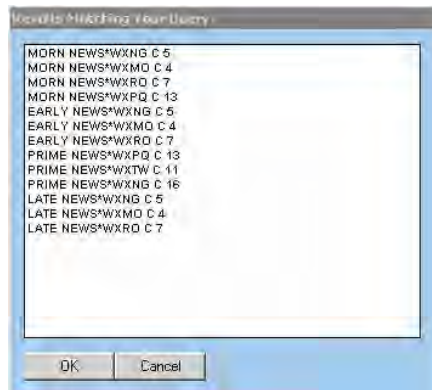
Results Matching Your Query

MORN NEWS*WXNG C 5
MORN NEWS*WXMO C 4
MORN NEWS*WXRO C 7
MORN NEWS*WXPQ C 13
EARLY NEWS*WXNG C 5
EARLY NEWS*WXMO C 4
EARLY NEWS*WXRO C 7
PRIME NEWS*WXPQ C 13
PRIME NEWS*WXTW C 11
PRIME NEWS*WXNG C 16
LATE NEWS*WXNG C 5
LATE NEWS*WXMO C 4
LATE NEWS*WXRO C 7

OK
Cancel